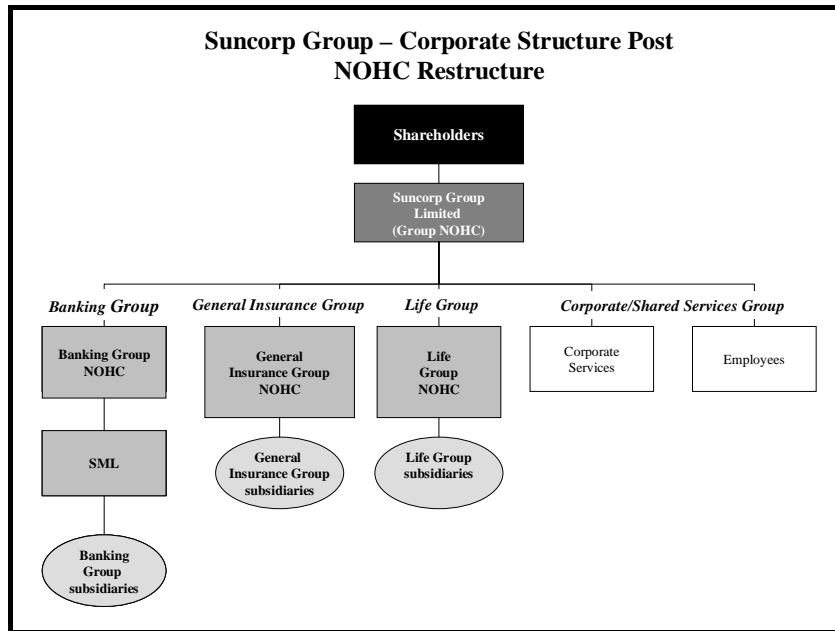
Suncorp Group – Corporate Structure Post NOHC Restructure

Shareholders

Suncorp Group Limited (Group NOHC)

Banking Group

General Insurance Group

Life Group

Corporate/Shared Services Group

Banking Group NOHC

General Insurance Group NOHC

Life Group NOHC

Corporate Services

Employees

SML

General Insurance Group subsidiaries

Life Group subsidiaries

Banking Group subsidiaries